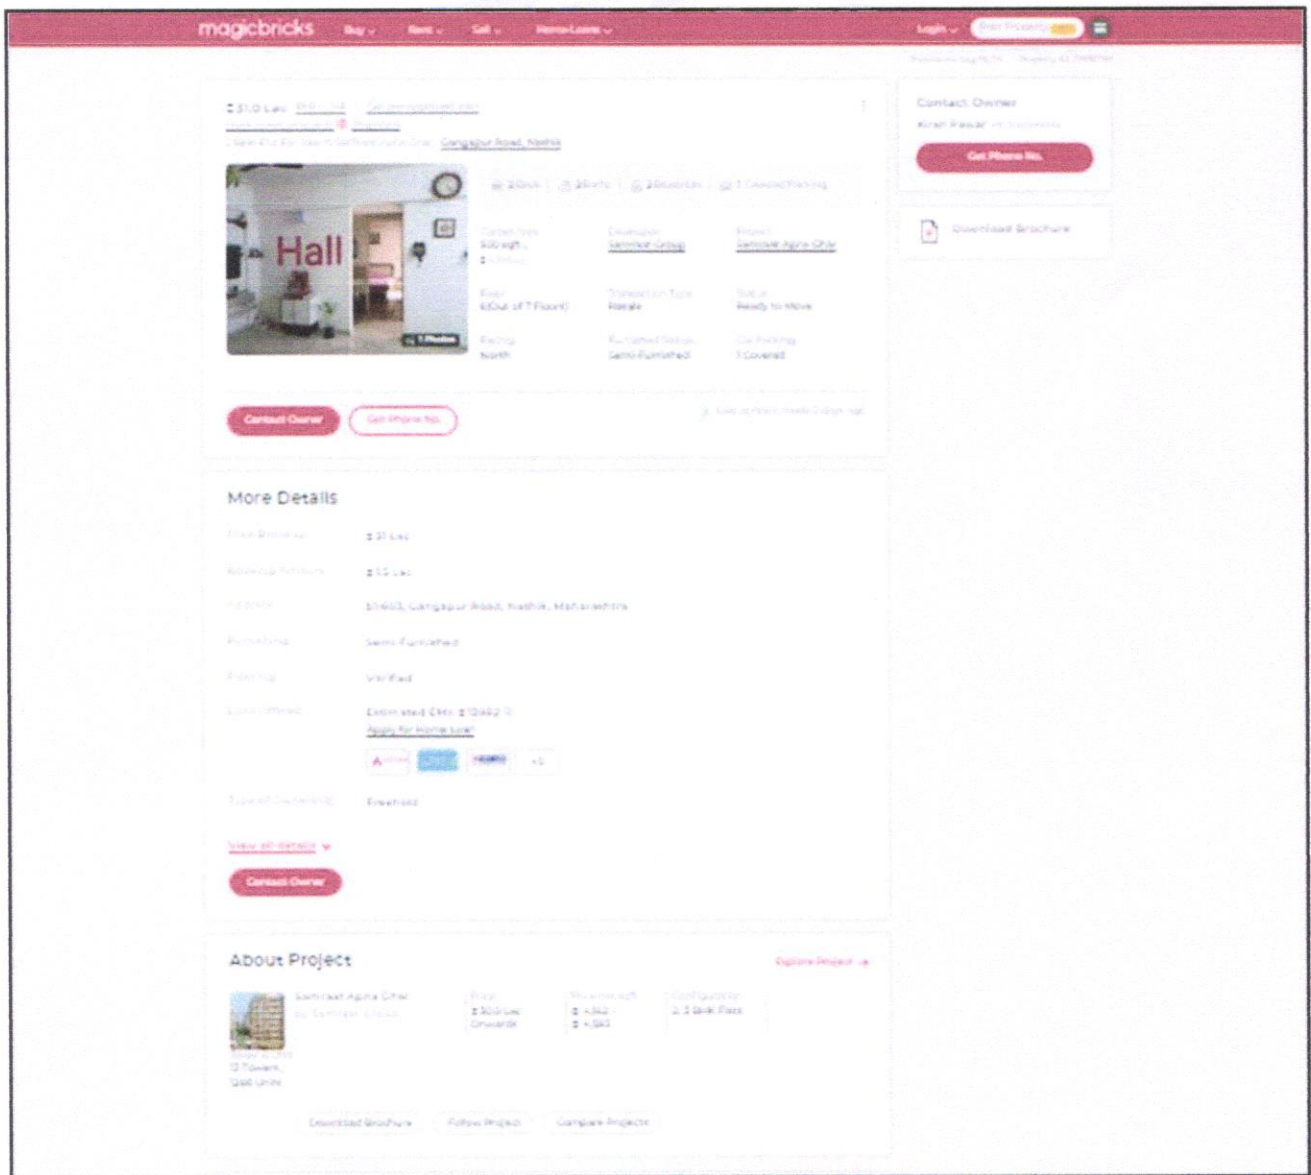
magicbricks Buy Rent Sell Home Loans

Login Post Property

₹31.0 Lac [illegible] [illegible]

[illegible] Gangapur Road, Nashik

Hall

2 BHK 2 Baths 2 Balconies 1 Covered Parking

Carpet Area 500 sqft | Developer Samraat Group | Project Samraat Agna Ghar

Floor 6 (Out of 7 Floors) | Transaction Type Resale | Status Ready to Move

Facing North | Furnished Status Semi-Furnished | Car Parking 1 Covered

Contact Owner | Get Phone No.

Contact Owner

Kiran Pawar

Get Phone No.

Download Brochure

More Details

Price Breakup ₹31 Lac

Booking Amount ₹1.5 Lac

Address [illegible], Gangapur Road, Nashik, Maharashtra

Furnishing Semi-Furnished

Flooring Vitrified

Loan Offered Estimated EMI: ₹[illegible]
Apply for Home Loan

+5

Type of Ownership Freehold

View all details

Contact Owner

About Project

Explore Project

Samraat Agna Ghar
by Samraat Group

Price ₹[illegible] Lac Onwards

Price per sqft ₹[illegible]

Configuration 2, 3 BHK Flats

12 Towers, 1286 Units

Download Brochure | Follow Project | Compare Projects